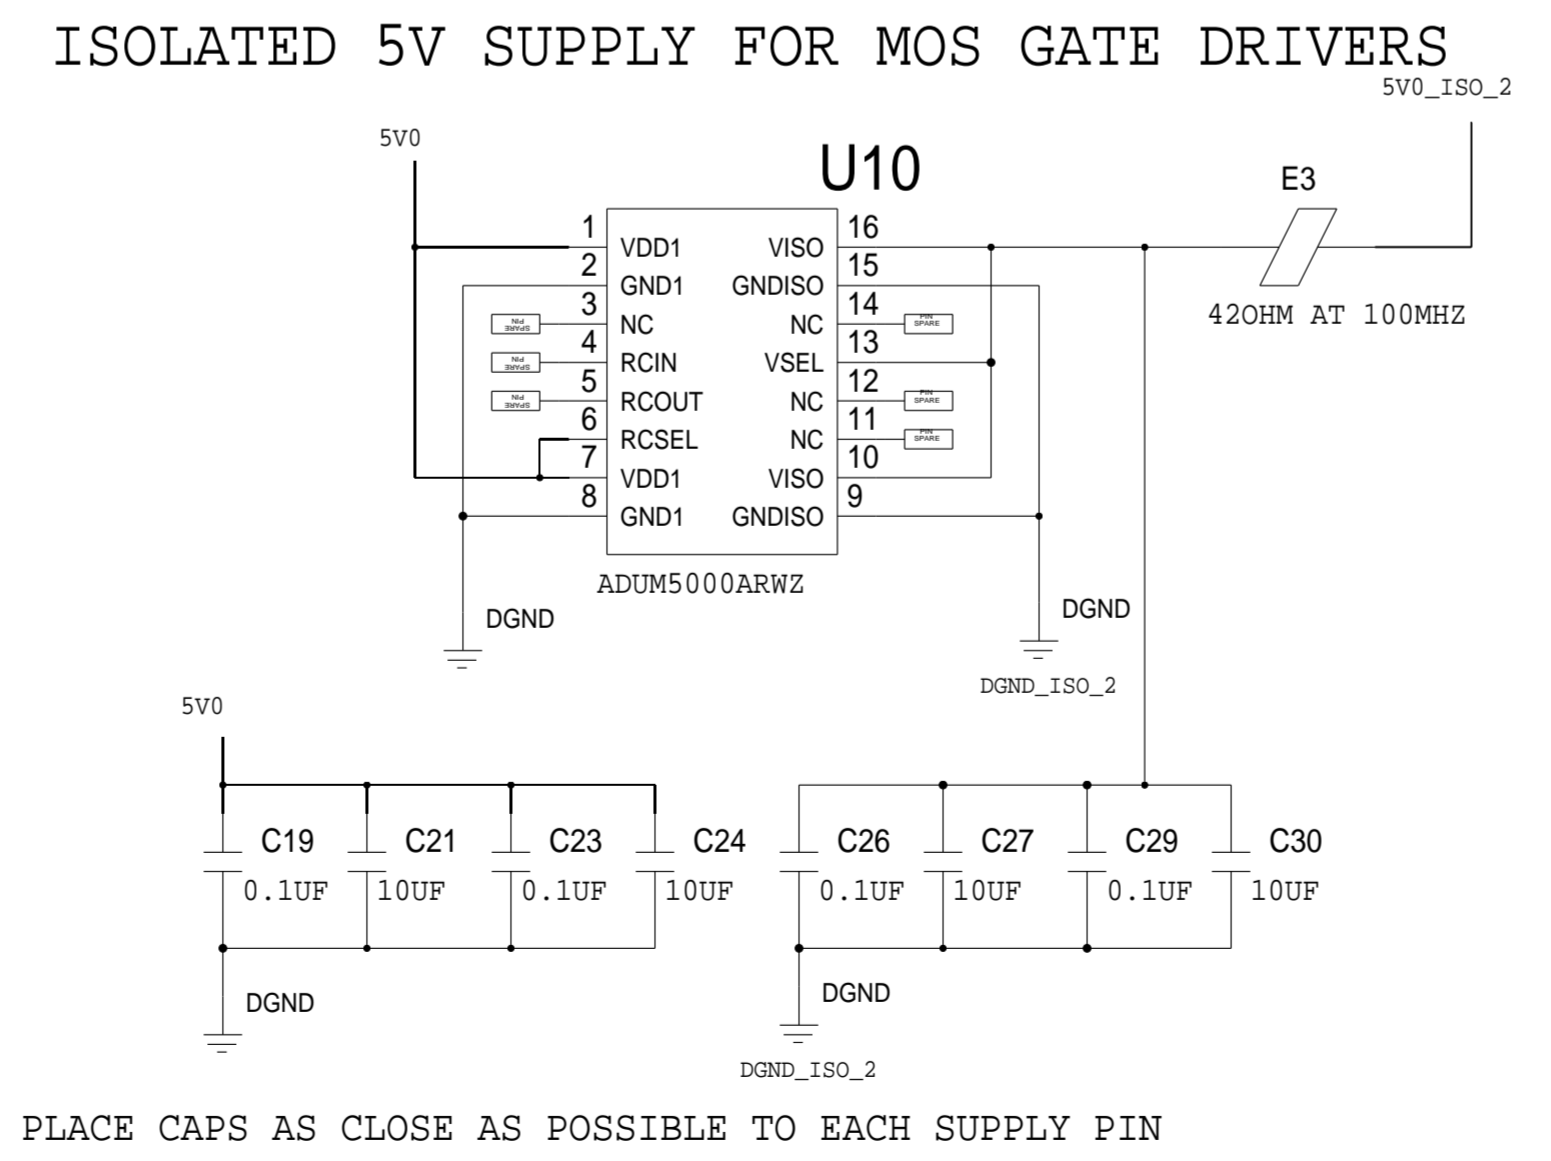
ISOLATED 5V SUPPLY FOR MOS GATE DRIVERS

5V0_ISO_2

5V0

U10

E3

1 VDD1
2 GND1
3 NC
4 RCIN
5 RCOUT
6 RCSEL
7 VDD1
8 GND1

16 VISO
15 GNDISO
14 NC
13 VSEL
12 NC
11 NC
10 VISO
9 GNDISO

SPARE PIN
SPARE PIN
SPARE PIN
PIN SPARE
PIN SPARE
PIN SPARE

42OHM AT 100MHZ

ADUM5000ARWZ

DGND

DGND

DGND_ISO_2

5V0

C19 0.1UF
C21 10UF
C23 0.1UF
C24 10UF
C26 0.1UF
C27 10UF
C29 0.1UF
C30 10UF

DGND

DGND

DGND_ISO_2

PLACE CAPS AS CLOSE AS POSSIBLE TO EACH SUPPLY PIN